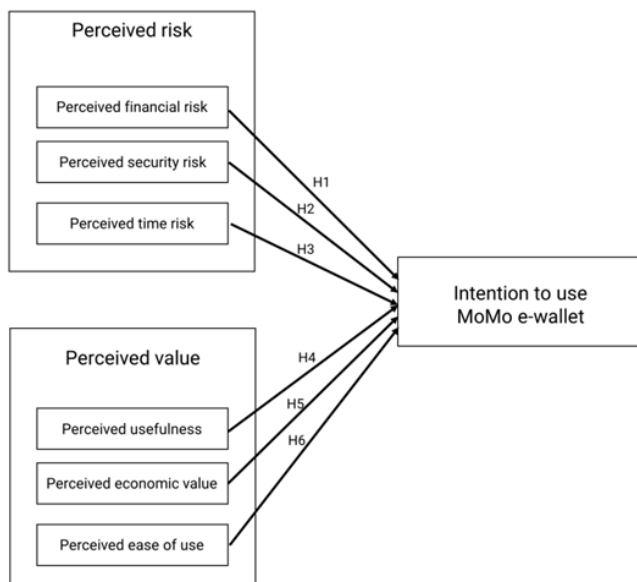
Perceived risk

Perceived financial risk

Perceived security risk

Perceived time risk

H1

H2

H3

Intention to use MoMo e-wallet

Perceived value

H4

H5

H6

Perceived usefulness

Perceived economic value

Perceived ease of use